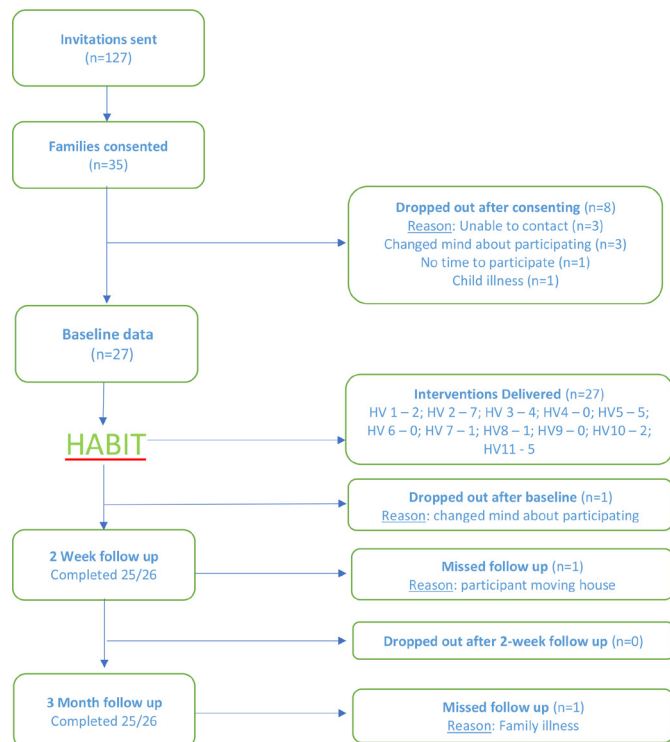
Invitations sent
(n=127)

Families consented
(n=35)

Dropped out after consenting (n=8)
Reason: Unable to contact (n=3)
Changed mind about participating (n=3)
No time to participate (n=1)
Child illness (n=1)

Baseline data
(n=27)

HABIT

Interventions Delivered (n=27)
HV 1 – 2; HV 2 – 7; HV 3 – 4; HV4 – 0; HV5 – 5; HV 6 – 0; HV 7 – 1; HV8 – 1; HV9 – 0; HV10 – 2; HV11 - 5

Dropped out after baseline (n=1)
Reason: changed mind about participating

2 Week follow up
Completed 25/26

Missed follow up (n=1)
Reason: participant moving house

Dropped out after 2-week follow up (n=0)

3 Month follow up
Completed 25/26

Missed follow up (n=1)
Reason: Family illness